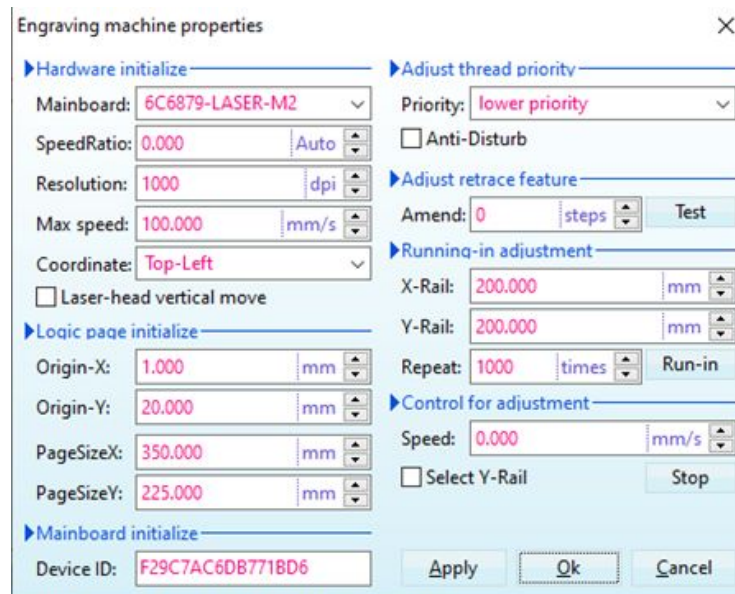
Engraving machine properties

×

Hardware initialize

Mainboard: 6C6879-LASER-M2

SpeedRatio: 0.000 Auto

Resolution: 1000 dpi

Max speed: 100.000 mm/s

Coordinate: Top-Left

Laser-head vertical move

Logic page initialize

Origin-X: 1.000 mm

Origin-Y: 20.000 mm

PageSizeX: 350.000 mm

PageSizeY: 225.000 mm

Mainboard initialize

Device ID: F29C7AC6DB771BD6

Adjust thread priority

Priority: lower priority

Anti-Disturb

Adjust retrace feature

Amend: 0 steps Test

Running-in adjustment

X-Rail: 200.000 mm

Y-Rail: 200.000 mm

Repeat: 1000 times Run-in

Control for adjustment

Speed: 0.000 mm/s

Select Y-Rail Stop

Apply Ok Cancel